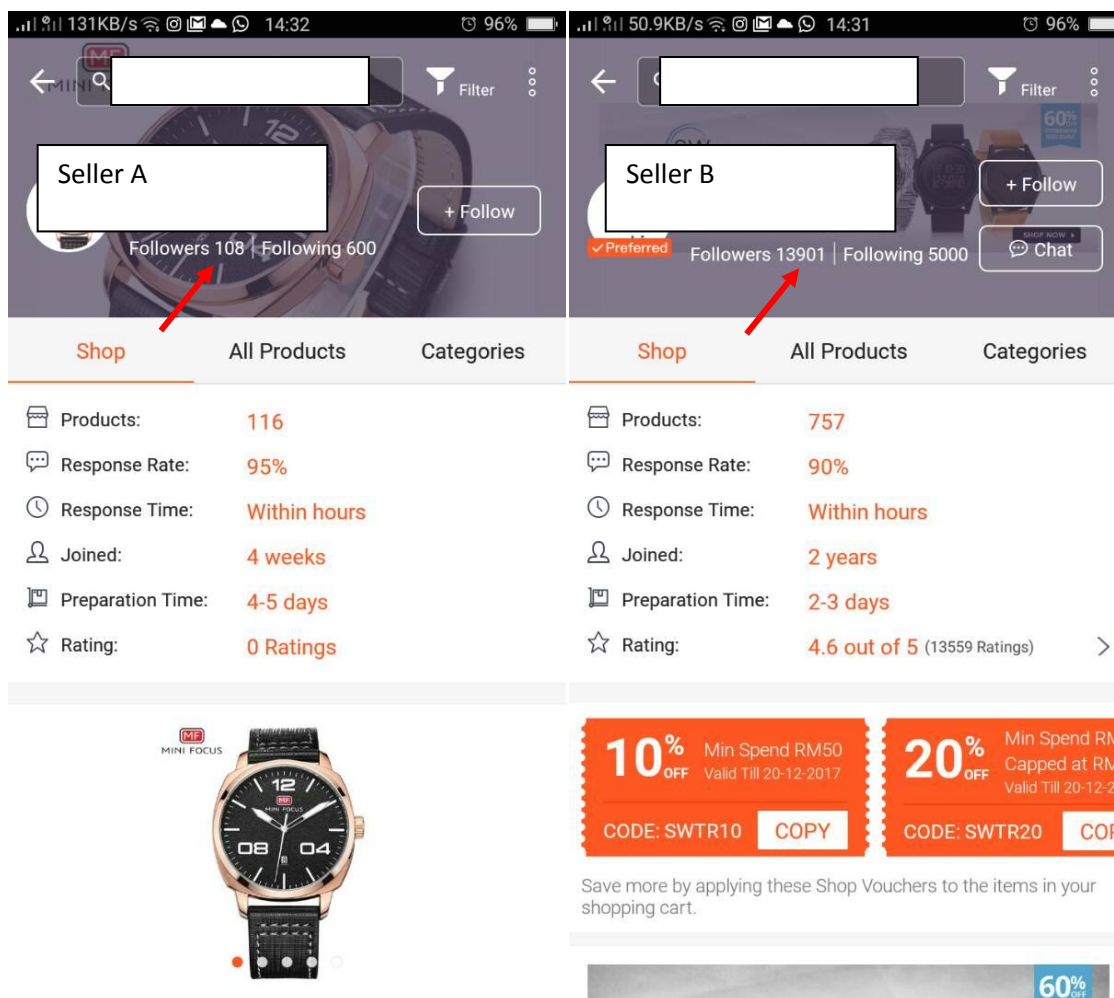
131KB/s 14:32 96%

Filter

Seller A

+ Follow

Followers 108 | Following 600

Shop All Products Categories

Products: 116
Response Rate: 95%
Response Time: Within hours
Joined: 4 weeks
Preparation Time: 4-5 days
Rating: 0 Ratings

MF MINI FOCUS

50.9KB/s 14:31 96%

Filter

Seller B

60%

+ Follow

✓Preferred Followers 13901 | Following 5000

Chat

Shop All Products Categories

Products: 757
Response Rate: 90%
Response Time: Within hours
Joined: 2 years
Preparation Time: 2-3 days
Rating: 4.6 out of 5 (13559 Ratings)

10% OFF Min Spend RM50 Valid Till 20-12-2017
CODE: SWTR10 COPY

20% OFF Min Spend R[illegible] Capped at R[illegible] Valid Till 20-12-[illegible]
CODE: SWTR20 CO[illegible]

Save more by applying these Shop Vouchers to the items in your shopping cart.

60% OFF